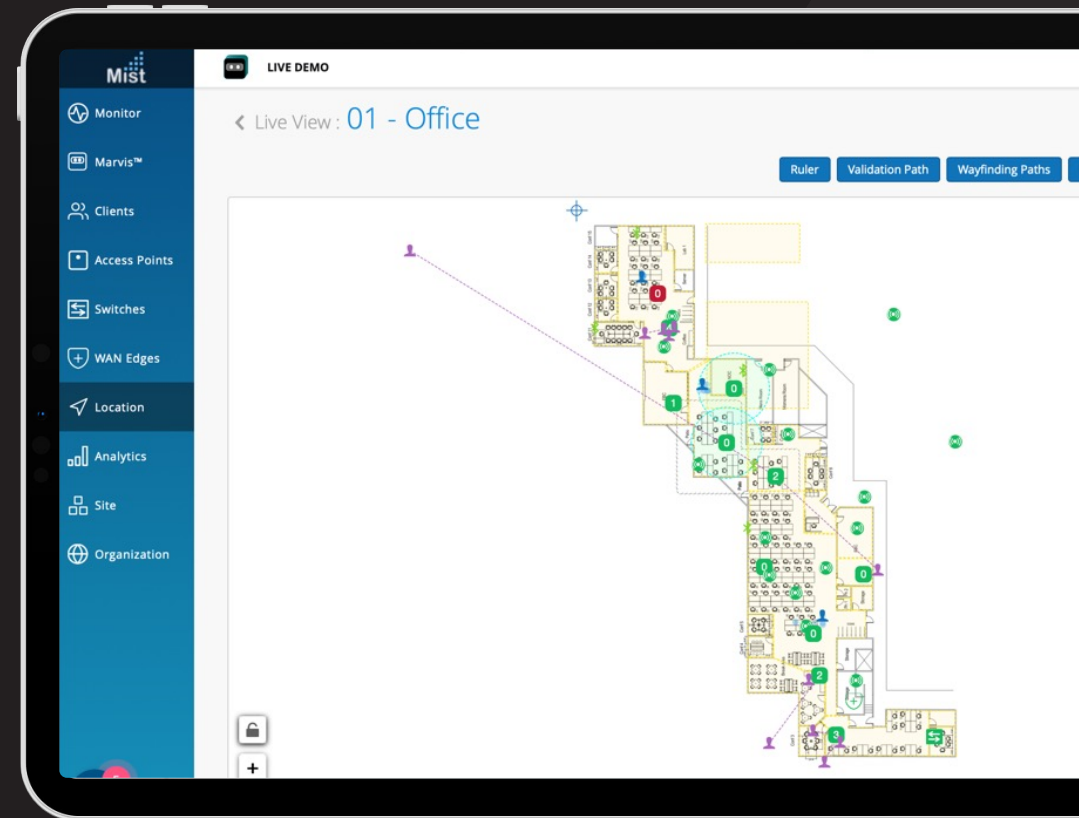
Mist

LIVE DEMO

Monitor
Marvis™
Clients
Access Points
Switches
WAN Edges
Location
Analytics
Site
Organization

< Live View : 01 - Office

Ruler
Validation Path
Wayfinding Paths

0
0
1
0
2
0
0
0
2
3

+